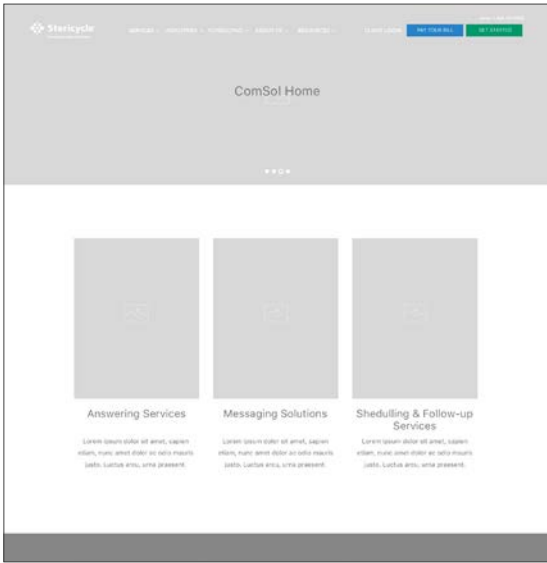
Stericycle

SERVICES · INDUSTRIES · SCHEDULING · ABOUT US · RESOURCES ·

CLIENT LOGIN

PAY YOUR BILL

GET STARTED

ComSol Home

Answering Services

Lorem ipsum dolor sit amet, sapien etiam, nunc amet dolor ac odio mauris justo. Luctus arcu, urna praesent.

Messaging Solutions

Lorem ipsum dolor sit amet, sapien etiam, nunc amet dolor ac odio mauris justo. Luctus arcu, urna praesent.

Shedulling & Follow-up Services

Lorem ipsum dolor sit amet, sapien etiam, nunc amet dolor ac odio mauris justo. Luctus arcu, urna praesent.